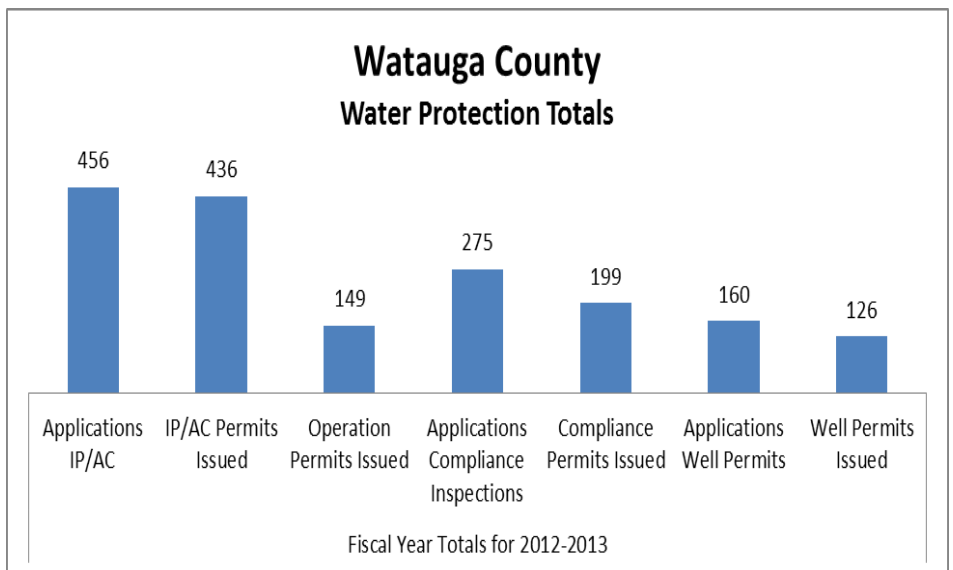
Watauga County
Water Protection Totals

456
436
149
275
199
160
126

Applications IP/AC
IP/AC Permits Issued
Operation Permits Issued
Applications Compliance Inspections
Compliance Permits Issued
Applications Well Permits
Well Permits Issued

Fiscal Year Totals for 2012-2013